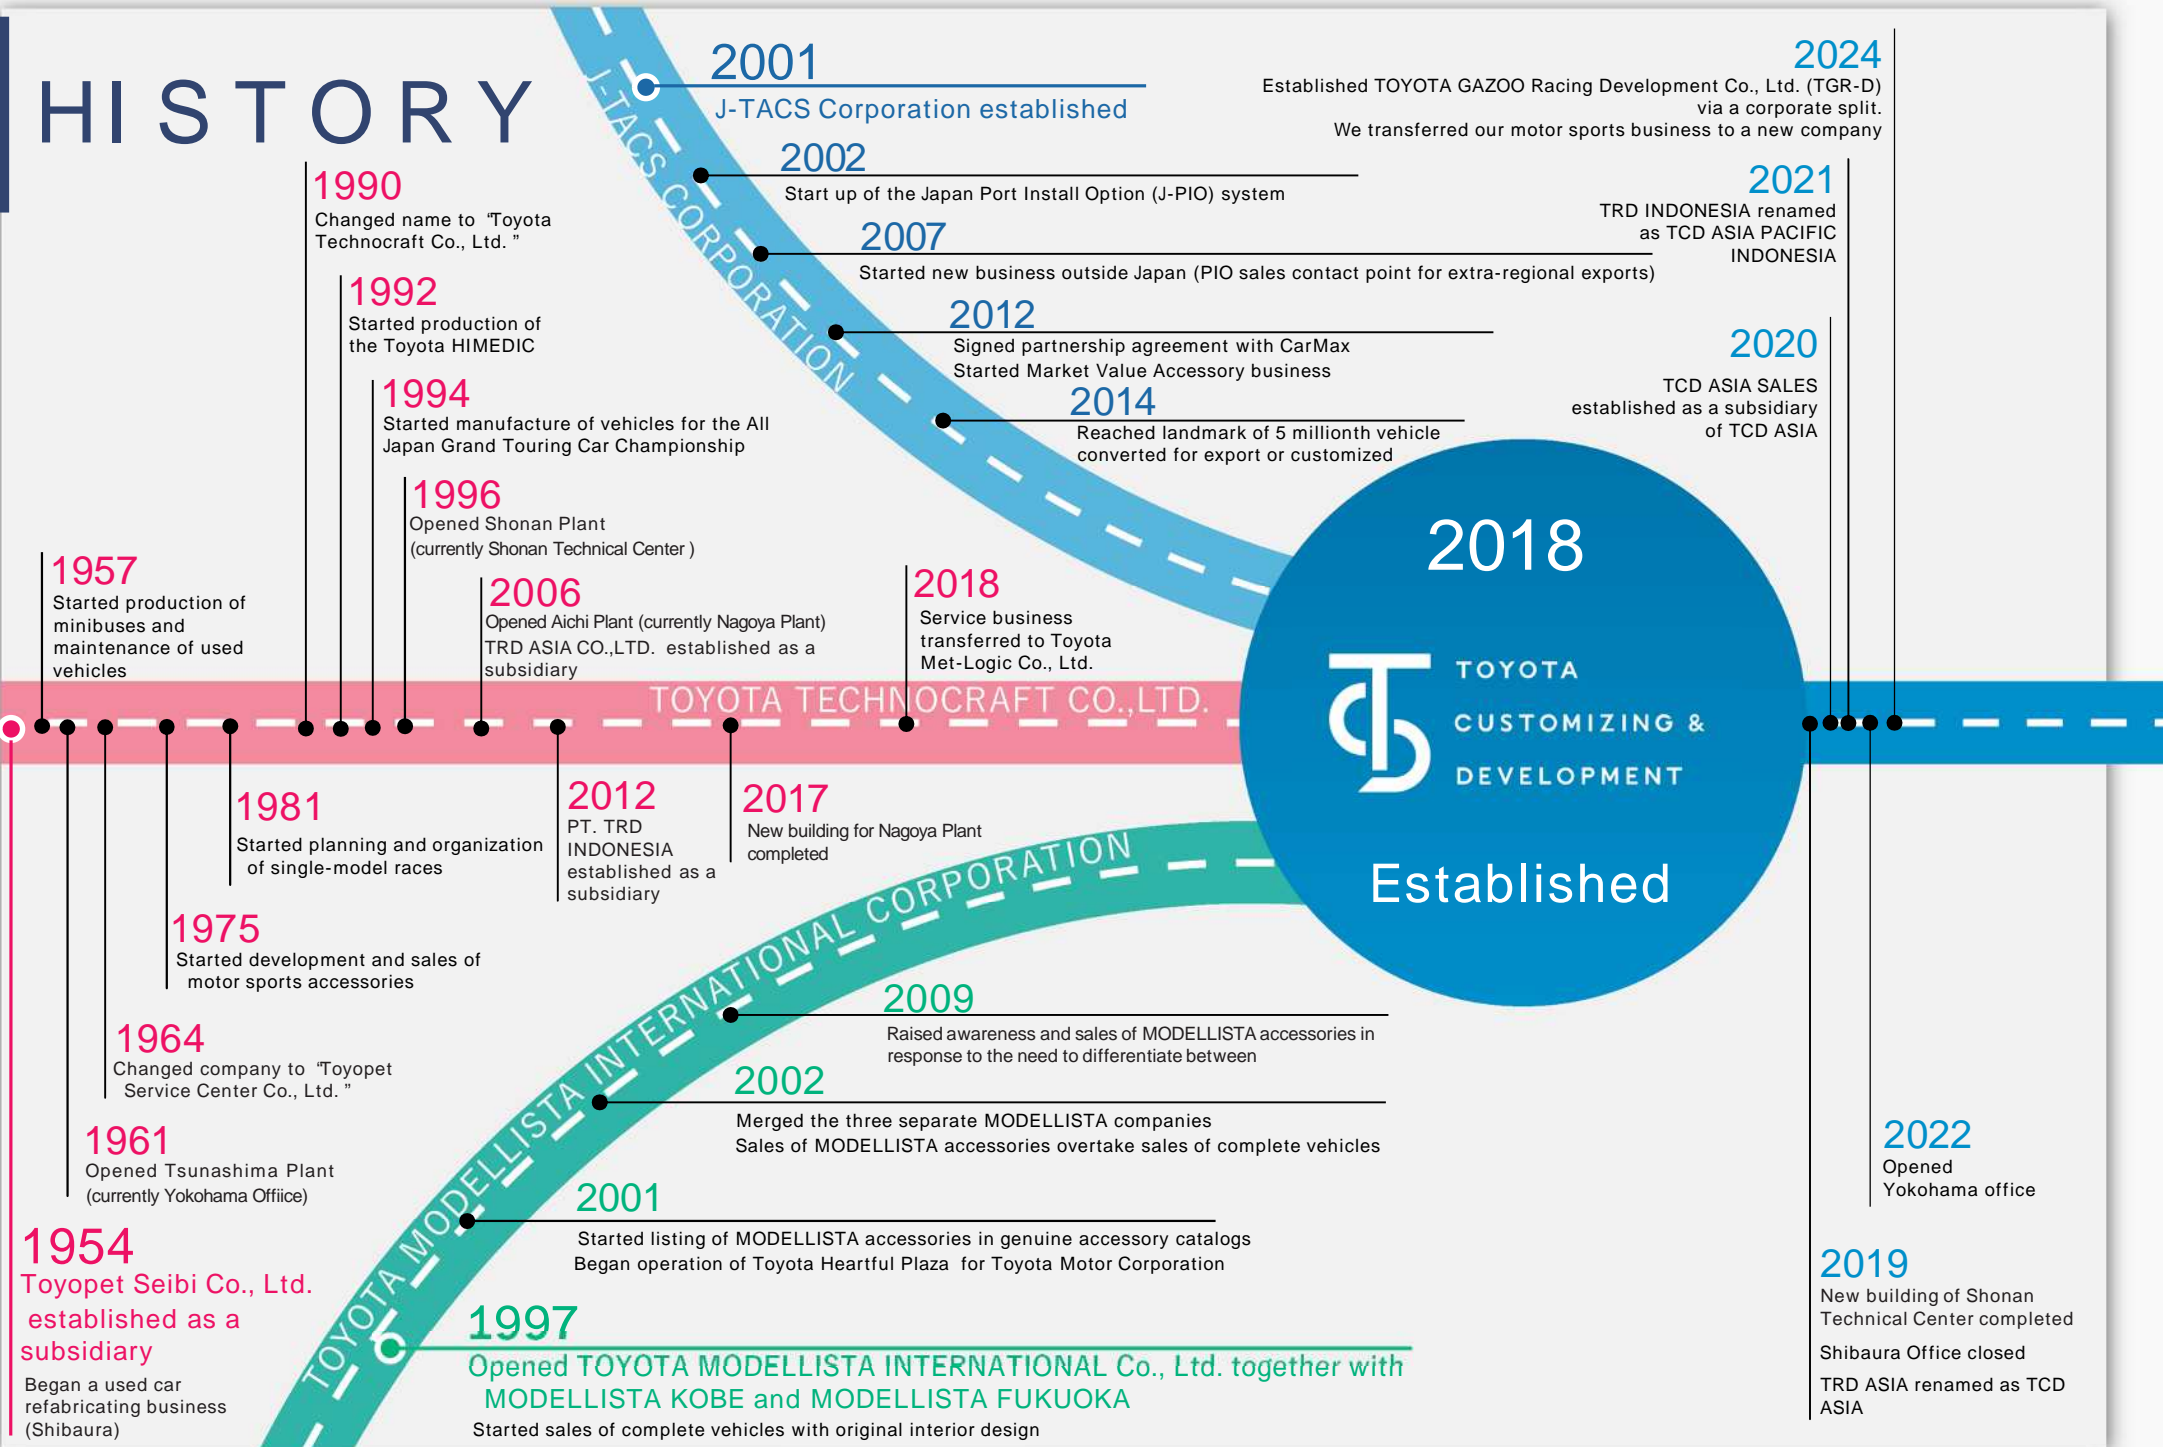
HISTORY

J-TACS CORPORATION

2001
J-TACS Corporation established

2002
Start up of the Japan Port Install Option (J-PIO) system

2007
Started new business outside Japan (PIO sales contact point for extra-regional exports)

2012
Signed partnership agreement with CarMax
Started Market Value Accessory business

2014
Reached landmark of 5 millionth vehicle converted for export or customized

2024
Established TOYOTA GAZOO Racing Development Co., Ltd. (TGR-D) via a corporate split.
We transferred our motor sports business to a new company

2021
TRD INDONESIA renamed as TCD ASIA PACIFIC INDONESIA

2020
TCD ASIA SALES established as a subsidiary of TCD ASIA

1990
Changed name to "Toyota Technocraft Co., Ltd."

1992
Started production of the Toyota HIMEDIC

1994
Started manufacture of vehicles for the All Japan Grand Touring Car Championship

1996
Opened Shonan Plant (currently Shonan Technical Center)

1957
Started production of minibuses and maintenance of used vehicles

2006
Opened Aichi Plant (currently Nagoya Plant)
TRD ASIA CO.,LTD. established as a subsidiary

2018
Service business transferred to Toyota Met-Logic Co., Ltd.

TOYOTA TECHNOCRAFT CO.,LTD.

2018
TOYOTA CUSTOMIZING & DEVELOPMENT
Established

1981
Started planning and organization of single-model races

2012
PT. TRD INDONESIA established as a subsidiary

2017
New building for Nagoya Plant completed

1975
Started development and sales of motor sports accessories

1964
Changed company to "Toyopet Service Center Co., Ltd."

1961
Opened Tsunashima Plant (currently Yokohama Offiice)

1954
Toyopet Seibi Co., Ltd. established as a subsidiary
Began a used car refabricating business (Shibaura)

TOYOTA MODELLISTA INTERNATIONAL CORPORATION

2009
Raised awareness and sales of MODELLISTA accessories in response to the need to differentiate between

2002
Merged the three separate MODELLISTA companies
Sales of MODELLISTA accessories overtake sales of complete vehicles

2001
Started listing of MODELLISTA accessories in genuine accessory catalogs
Began operation of Toyota Heartful Plaza for Toyota Motor Corporation

1997
Opened TOYOTA MODELLISTA INTERNATIONAL Co., Ltd. together with MODELLISTA KOBE and MODELLISTA FUKUOKA
Started sales of complete vehicles with original interior design

2022
Opened Yokohama office

2019
New building of Shonan Technical Center completed
Shibaura Office closed
TRD ASIA renamed as TCD ASIA